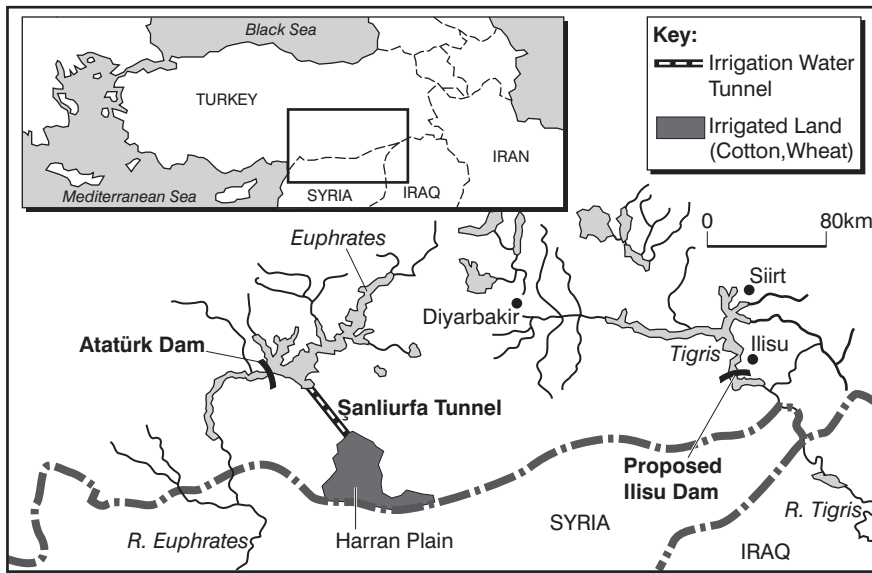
Black Sea
TURKEY
IRAN
Mediterranean Sea
SYRIA
IRAQ

Key:
Irrigation Water Tunnel
Irrigated Land (Cotton,Wheat)

0
80km

Euphrates
Siirt
Diyarbakir
Atatürk Dam
Tigris
Ilisu
Şanliurfa Tunnel
Proposed Ilisu Dam
SYRIA
R. Tigris
R. Euphrates
Harran Plain
IRAQ